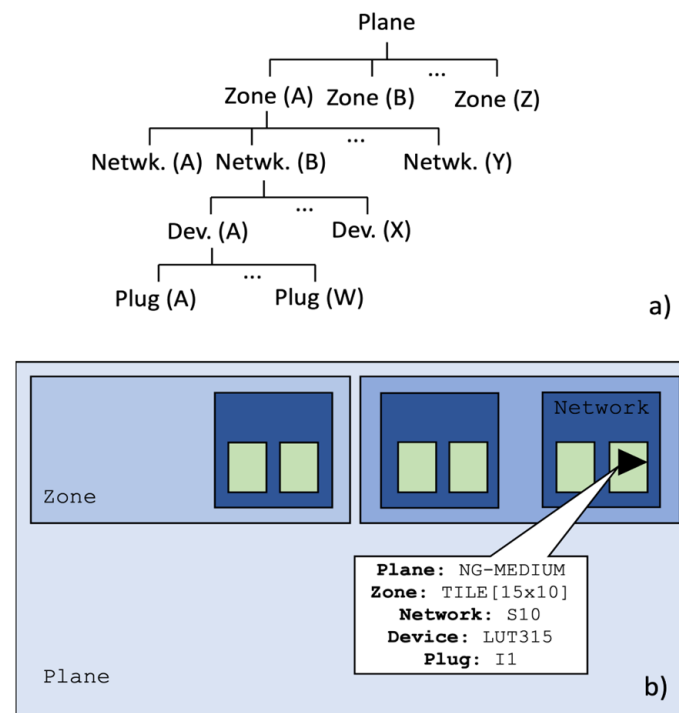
Plane

...

Zone (A) Zone (B) Zone (Z)

...

Netwk. (A) Netwk. (B) Netwk. (Y)

...

Dev. (A) Dev. (X)

...

Plug (A) Plug (W)

a)

Network

Zone

Plane: NG-MEDIUM
Zone: TILE[15x10]
Network: S10
Device: LUT315
Plug: I1

Plane

b)